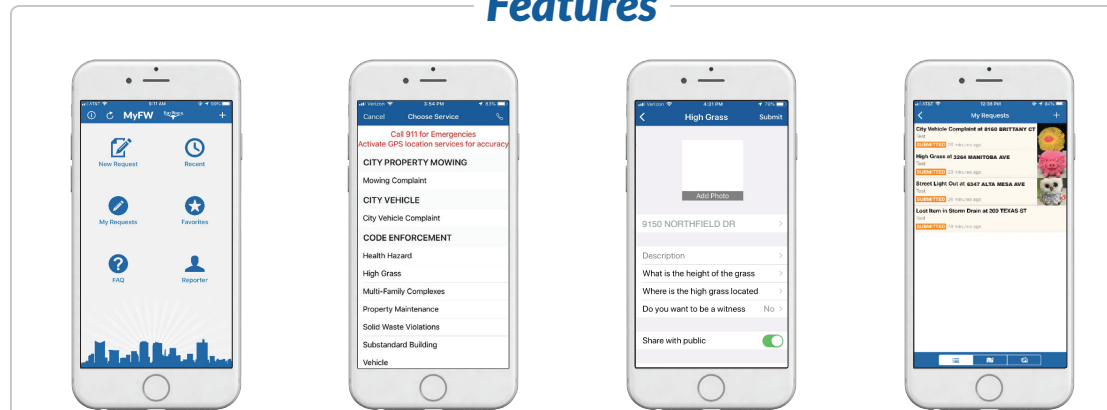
Features

AT&T 9:11 AM 99%
MyFW
New Request
Recent
My Requests
Favorites
FAQ
Reporter

Verizon 3:54 PM 83%
Cancel Choose Service
Call 911 for Emergencies
Activate GPS location services for accuracy
CITY PROPERTY MOWING
Mowing Complaint
CITY VEHICLE
City Vehicle Complaint
CODE ENFORCEMENT
Health Hazard
High Grass
Multi-Family Complexes
Property Maintenance
Solid Waste Violations
Substandard Building
Vehicle

Verizon 4:31 PM 79%
High Grass Submit
Add Photo
9150 NORTHFIELD DR
Description
What is the height of the grass
Where is the high grass located
Do you want to be a witness No
Share with public

AT&T 12:38 PM 84%
My Requests
City Vehicle Complaint at 8160 BRITTANY CT
Test
SUBMITTED 22 minutes ago
High Grass at 3264 MANITOBA AVE
Test
SUBMITTED 23 minutes ago
Street Light Out at 6347 ALTA MESA AVE
Test
SUBMITTED 26 minutes ago
Lost Item in Storm Drain at 203 TEXAS ST
Test
SUBMITTED 14 minutes ago